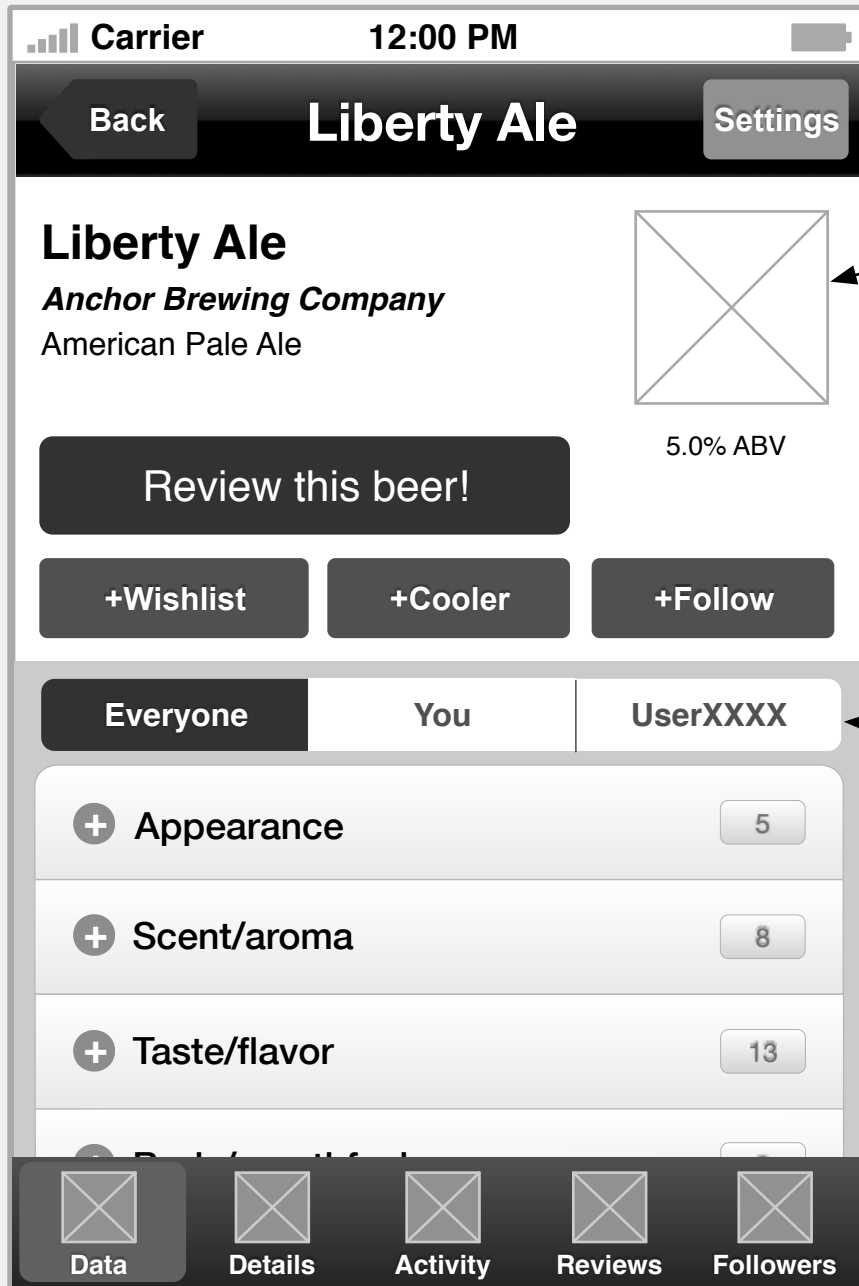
Carrier 12:00 PM

Back Liberty Ale Settings

Liberty Ale

*Anchor Brewing Company*

American Pale Ale

5.0% ABV

Review this beer!

+Wishlist +Cooler +Follow

Everyone You UserXXXX

Appearance 5

Scent/aroma 8

Taste/flavor 13

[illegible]

Data Details Activity Reviews Followers